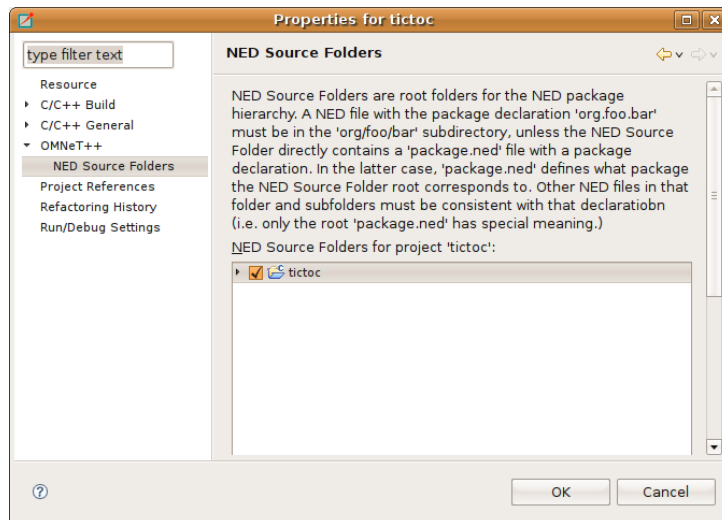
Properties for tictoc

type filter text

Resource
C/C++ Build
C/C++ General
OMNeT++
NED Source Folders
Project References
Refactoring History
Run/Debug Settings

NED Source Folders

NED Source Folders are root folders for the NED package hierarchy. A NED file with the package declaration 'org.foo.bar' must be in the 'org/foo/bar' subdirectory, unless the NED Source Folder directly contains a 'package.ned' file with a package declaration. In the latter case, 'package.ned' defines what package the NED Source Folder root corresponds to. Other NED files in that folder and subfolders must be consistent with that declaratiobn (i.e. only the root 'package.ned' has special meaning.)

NED Source Folders for project 'tictoc':

tictoc

OK
Cancel